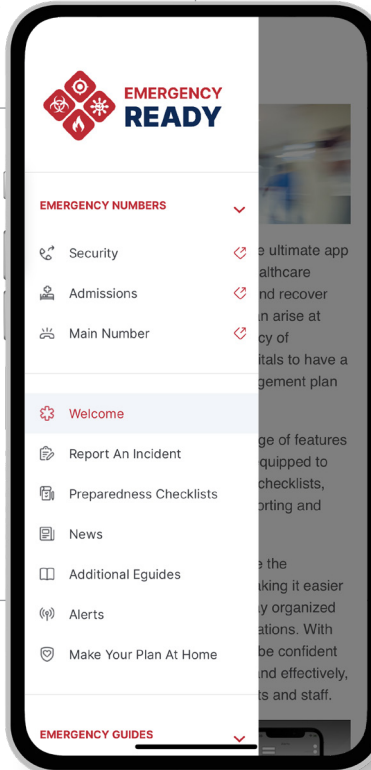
EMERGENCY
READY

EMERGENCY NUMBERS

Security

Admissions

Main Number

Welcome

Report An Incident

Preparedness Checklists

News

Additional Eguides

Alerts

Make Your Plan At Home

EMERGENCY GUIDES

e ultimate app
althcare
nd recover
n arise at
cy of
itals to have a
gement plan

ge of features
quipped to
checklists,
orting and

e the
aking it easier
y organized
ations. With
be confident
and effectively,
ts and staff.